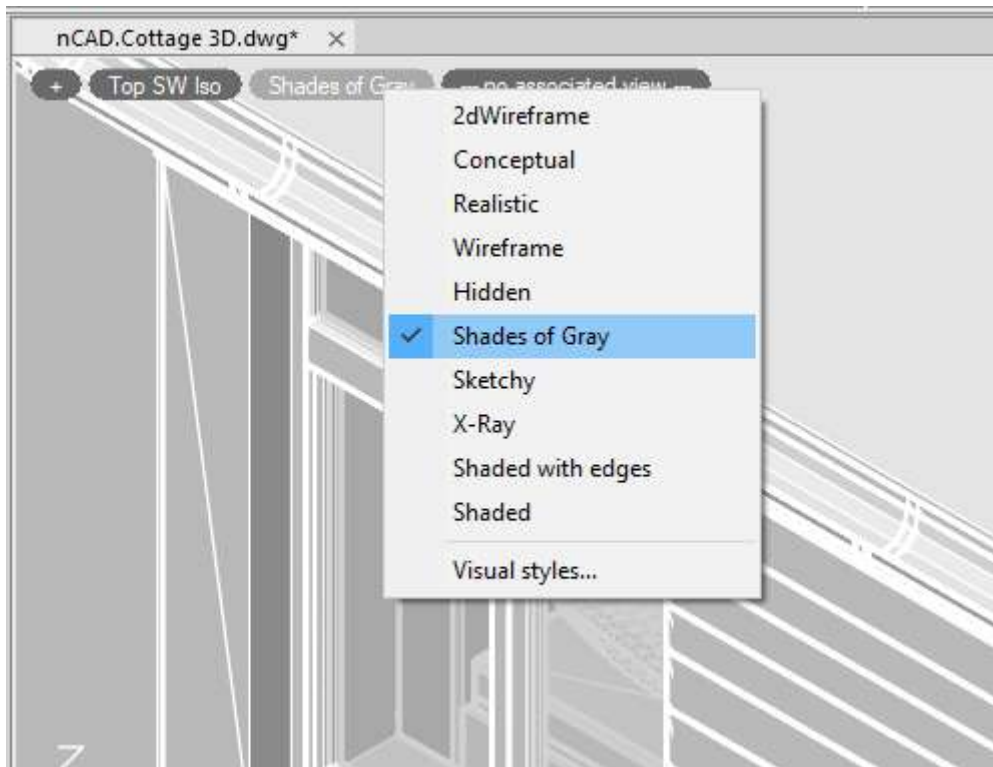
nCAD.Cottage 3D.dwg* ×

+ Top SW Iso Shades of Gray -- no associated view --

2dWireframe
Conceptual
Realistic
Wireframe
Hidden
✓ Shades of Gray
Sketchy
X-Ray
Shaded with edges
Shaded
Visual styles...

Z